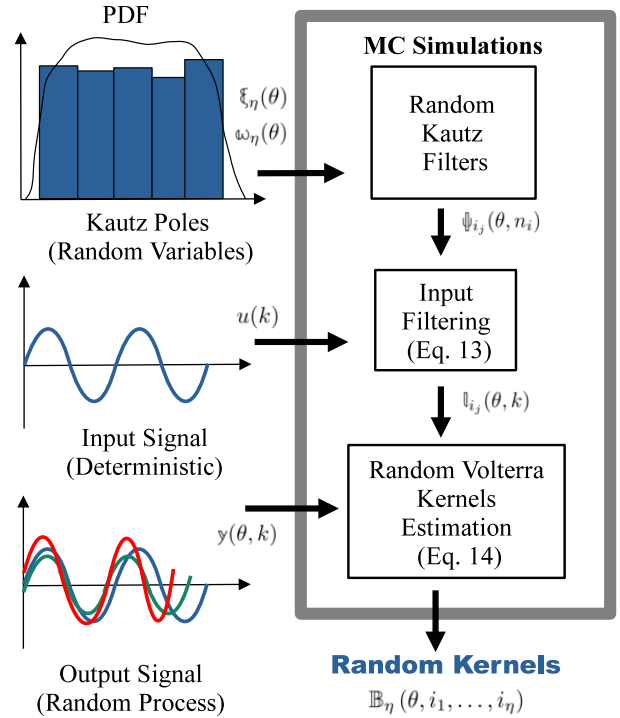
PDF

$\xi_\eta(\theta)$

$\omega_\eta(\theta)$

Kautz Poles
(Random Variables)

MC Simulations

Random Kautz Filters

$\psi_{i_j}(\theta, n_i)$

$u(k)$

Input Filtering (Eq. 13)

Input Signal
(Deterministic)

$\mathbb{l}_{i_j}(\theta, k)$

$\mathbb{y}(\theta, k)$

Random Volterra Kernels Estimation (Eq. 14)

Output Signal
(Random Process)

Random Kernels

$\mathbb{B}_\eta(\theta, i_1, \ldots, i_\eta)$